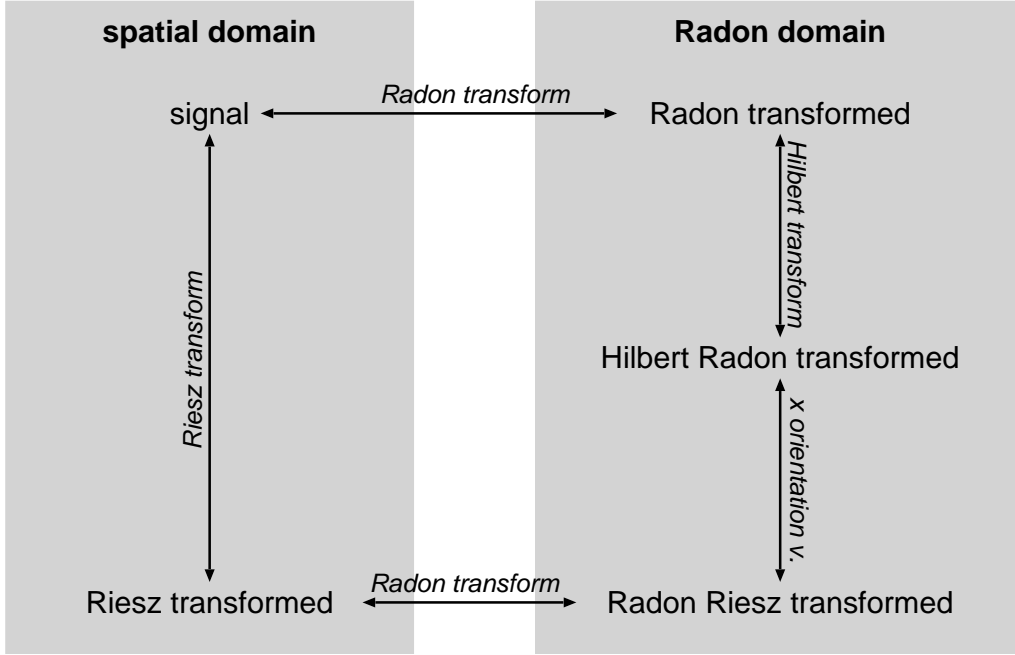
spatial domain

Radon domain

signal

Radon transform

Radon transformed

Hilbert transform

Riesz transform

Hilbert Radon transformed

x orientation v.

Riesz transformed

Radon transform

Radon Riesz transformed